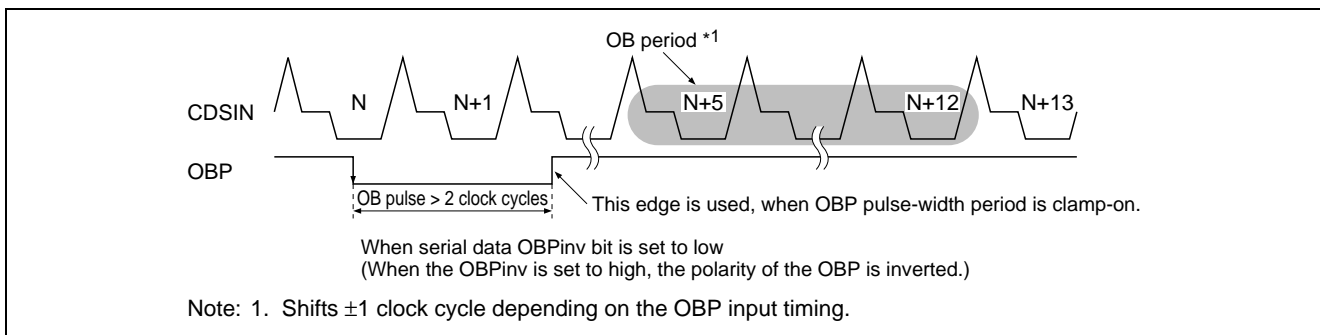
OB period *1

CDSIN

N

N+1

N+5

N+12

N+13

OBP

OB pulse > 2 clock cycles

This edge is used, when OBP pulse-width period is clamp-on.

When serial data OBPinv bit is set to low
(When the OBPinv is set to high, the polarity of the OBP is inverted.)

Note: 1. Shifts $\pm1$ clock cycle depending on the OBP input timing.